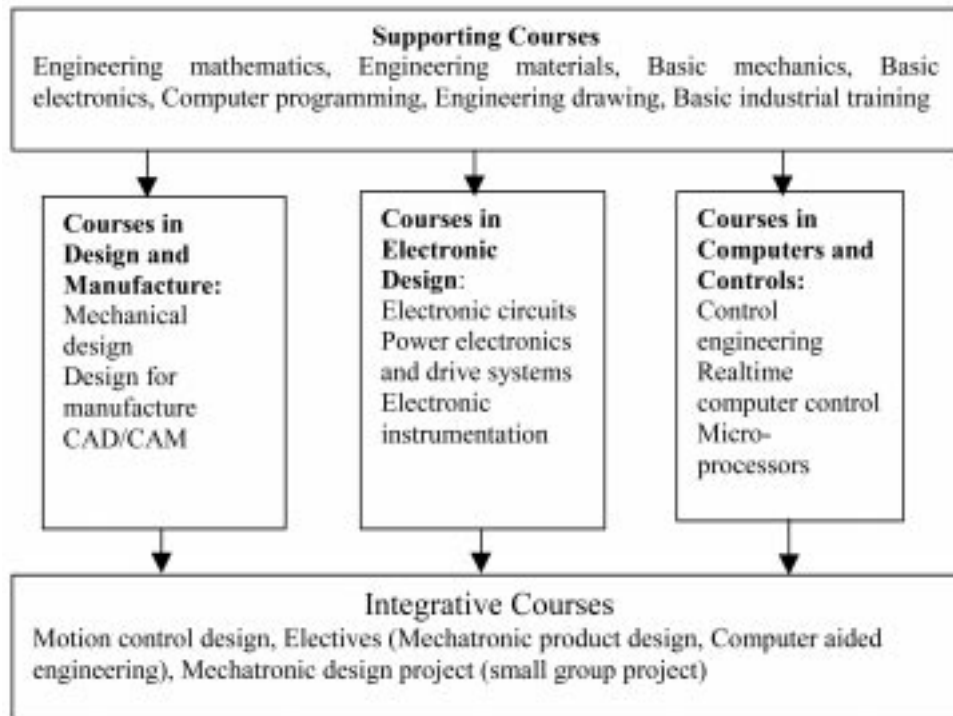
Supporting Courses
Engineering mathematics, Engineering materials, Basic mechanics, Basic electronics, Computer programming, Engineering drawing, Basic industrial training

Courses in Design and Manufacture:
Mechanical design
Design for manufacture
CAD/CAM

Courses in Electronic Design:
Electronic circuits
Power electronics and drive systems
Electronic instrumentation

Courses in Computers and Controls:
Control engineering
Realtime computer control
Micro-processors

Integrative Courses
Motion control design, Electives (Mechatronic product design, Computer aided engineering), Mechatronic design project (small group project)